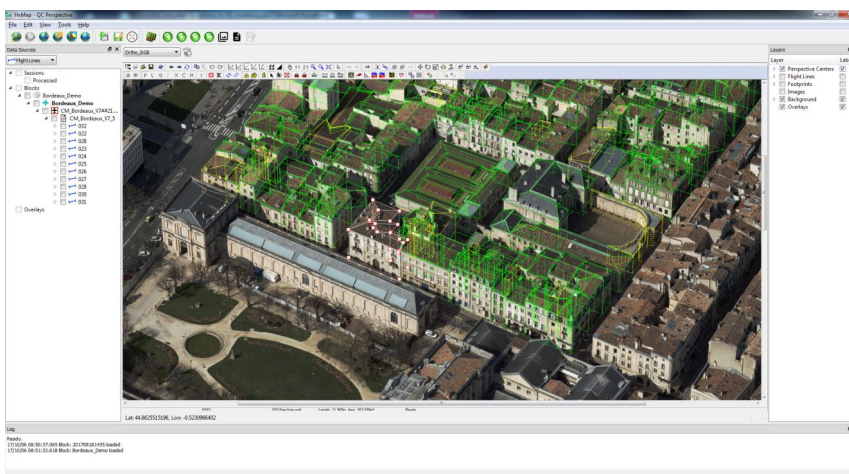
HxMap - QC Perspective
File Edit View Tools Help
Data Sources
Flight Lines
Sessions
Processed
Blocks
Bordeaux_Demo
Bordeaux_Demo
CM_Bordeaux_V744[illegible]
CM_Bordeaux_V7_5
032
022
028
023
024
025
026
027
029
030
031
Overlays
Ortho_RGB
Layers
Layer
Lab
Perspective Centers
Flight Lines
Footprints
Images
Background
Overlays
Lat: 44.8625515196, Lon: -0.5230866402
Log
Ready.
17/10/06 08:30:37.065 Block: 201708181435 loaded
17/10/06 08:51:33.418 Block: Bordeaux_Demo loaded